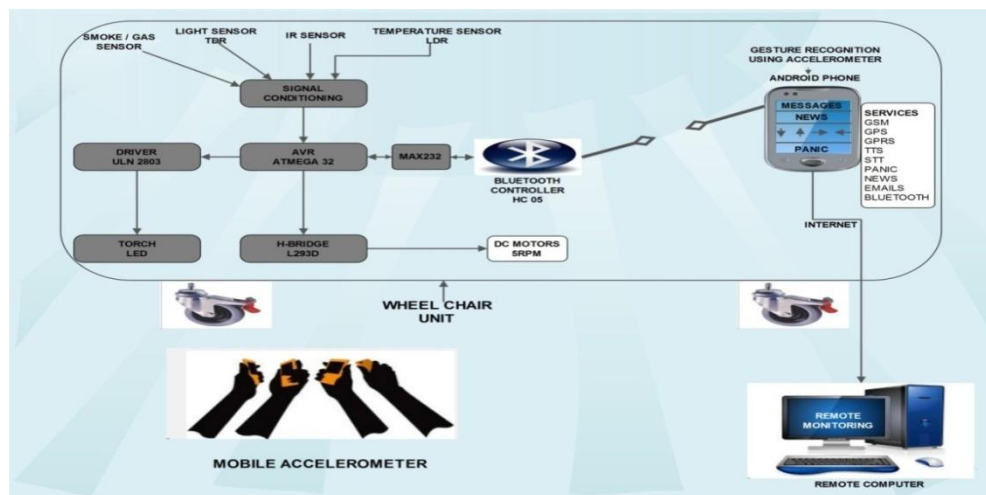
SMOKE / GAS SENSOR

LIGHT SENSOR TDR

IR SENSOR

TEMPERATURE SENSOR LDR

GESTURE RECOGNITION USING ACCELEROMETER

ANDROID PHONE

SIGNAL CONDITIONING

MESSAGES

NEWS

PANIC

SERVICES
GSM
GPS
GPRS
TTS
STT
PANIC
NEWS
EMAILS
BLUETOOTH

DRIVER ULN 2803

AVR ATMEGA 32

MAX232

BLUETOOTH CONTROLLER HC 05

TORCH LED

H-BRIDGE L293D

DC MOTORS 5RPM

INTERNET

WHEEL CHAIR UNIT

MOBILE ACCELEROMETER

REMOTE MONITORING

REMOTE COMPUTER